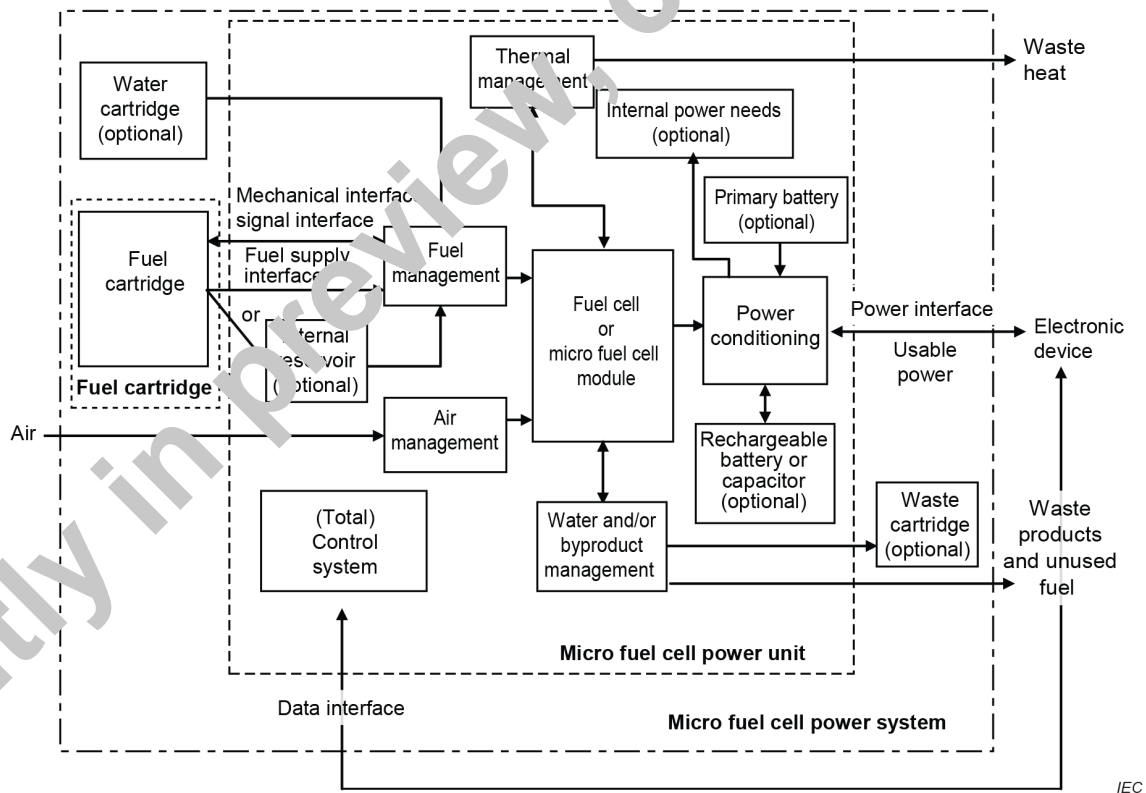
Thermal manage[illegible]

Waste heat

Water cartridge (optional)

Internal power needs (optional)

Primary battery (optional)

Mechanical interfac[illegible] signal interface

Fuel cartridge

Fuel supply interfac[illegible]

Fuel management

Fuel cell or micro fuel cell module

Power conditioning

Power interface

Electronic device

Usable power

or

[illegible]ternal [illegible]ese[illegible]voir ([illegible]ptional)

Fuel cartridge

Air

Air management

Rechargeable battery or capacitor (optional)

(Total) Control system

Water and/or byproduct management

Waste cartridge (optional)

Waste products and unused fuel

Micro fuel cell power unit

Data interface

Micro fuel cell power system

IEC